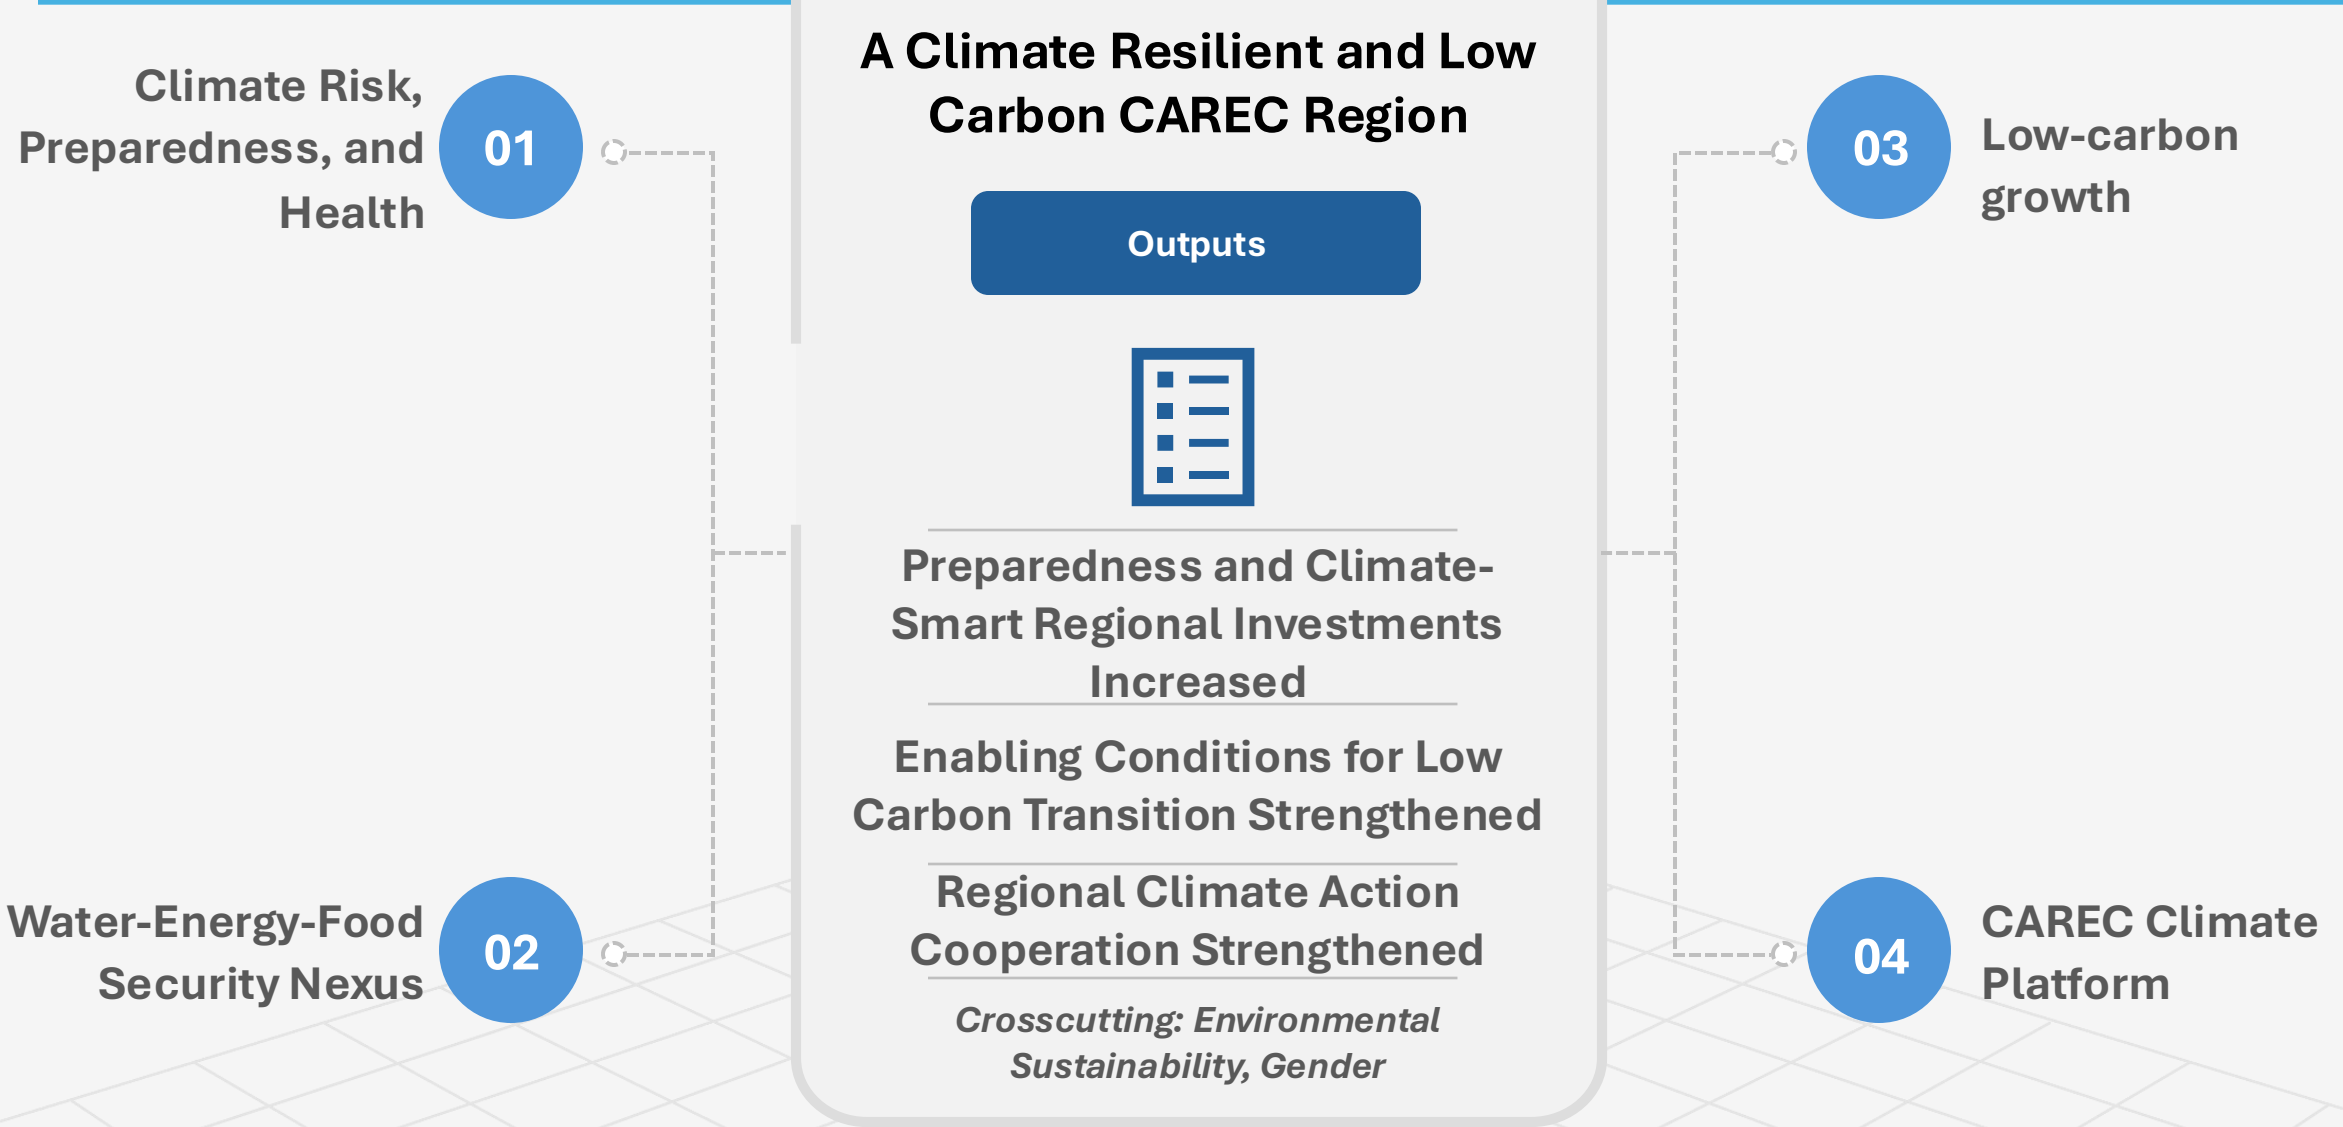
Climate Risk, Preparedness, and Health

01

Water-Energy-Food Security Nexus

02

A Climate Resilient and Low Carbon CAREC Region

Outputs

Preparedness and Climate-Smart Regional Investments Increased

Enabling Conditions for Low Carbon Transition Strengthened

Regional Climate Action Cooperation Strengthened

*Crosscutting: Environmental Sustainability, Gender*

03

Low-carbon growth

04

CAREC Climate Platform